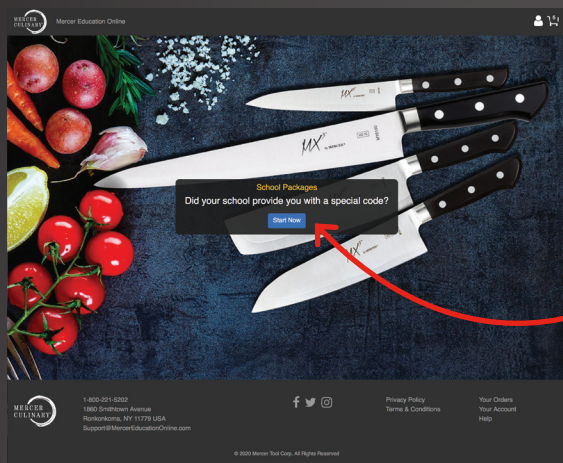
MERCER CULINARY Mercer Education Online

0

MX by MERCER

MX by MERCER

School Packages

Did your school provide you with a special code?

Start Now

MERCER CULINARY

1-800-221-5202
1860 Smithtown Avenue
Ronkonkoma, NY 11779 USA
Support@MercerEducationOnline.com

Privacy Policy
Terms & Conditions

Your Orders
Your Account
Help

© 2020 Mercer Tool Corp. All Rights Reserved